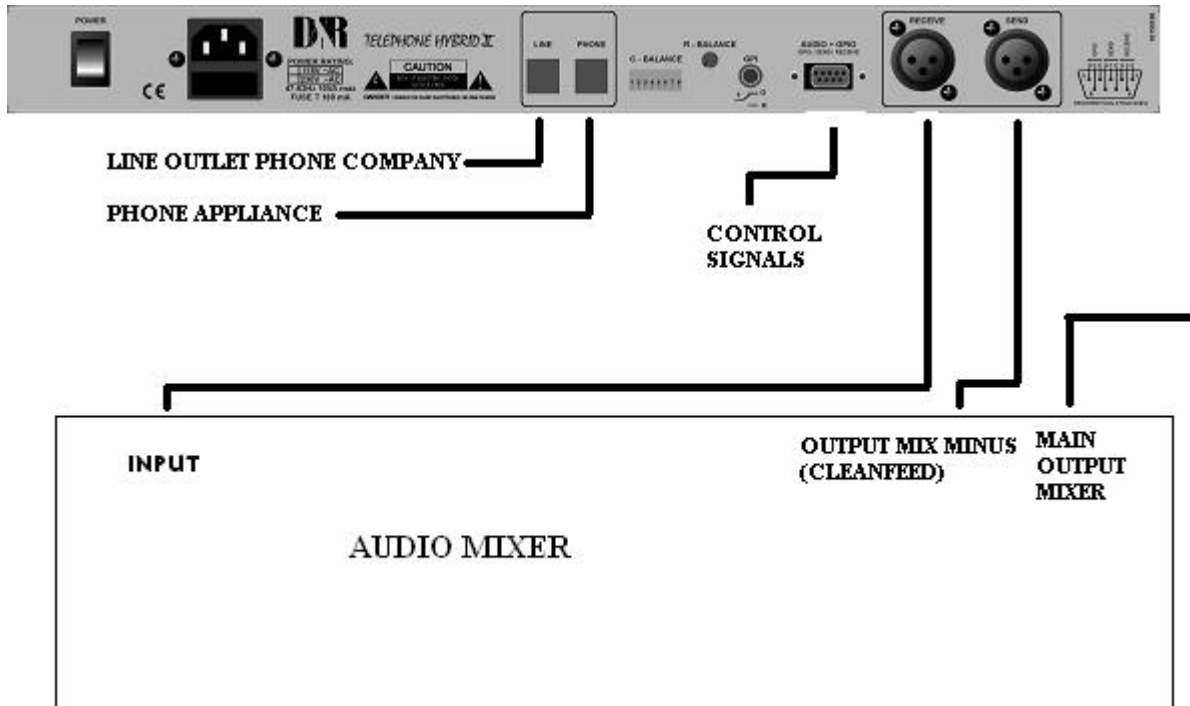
POWER

CE

D&R

POWER RATING
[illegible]
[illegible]
47-63Hz 10VA max
FUSE T 160 mA

TELEPHONE HYBRID II

CAUTION
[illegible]

LINE PHONE

C - BALANCE

R - BALANCE

GPI

AUDIO + GPO
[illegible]

RECEIVE SEND

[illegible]

LINE OUTLET PHONE COMPANY

PHONE APPLIANCE

CONTROL SIGNALS

INPUT

OUTPUT MIX MINUS (CLEANFEED)

MAIN OUTPUT MIXER

AUDIO MIXER